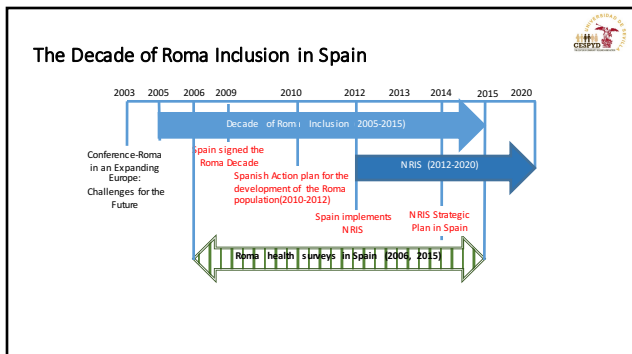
The Decade of Roma Inclusion in Spain

UNIVERSIDAD DE SEVILLA
CESPYD

2003 2005 2006 2009 2010 2012 2013 2014 2015 2020

Decade of Roma Inclusion 2005-2015)

Conference-Roma in an Expanding Europe: Challenges for the Future

Spain signed the Roma Decade

Spanish Action plan for the development of the Roma population(2010-2012)

NRIS (2012-2020)

Spain implements NRIS

NRIS Strategic Plan in Spain

Roma health surveys in Spain (2006, 2015)